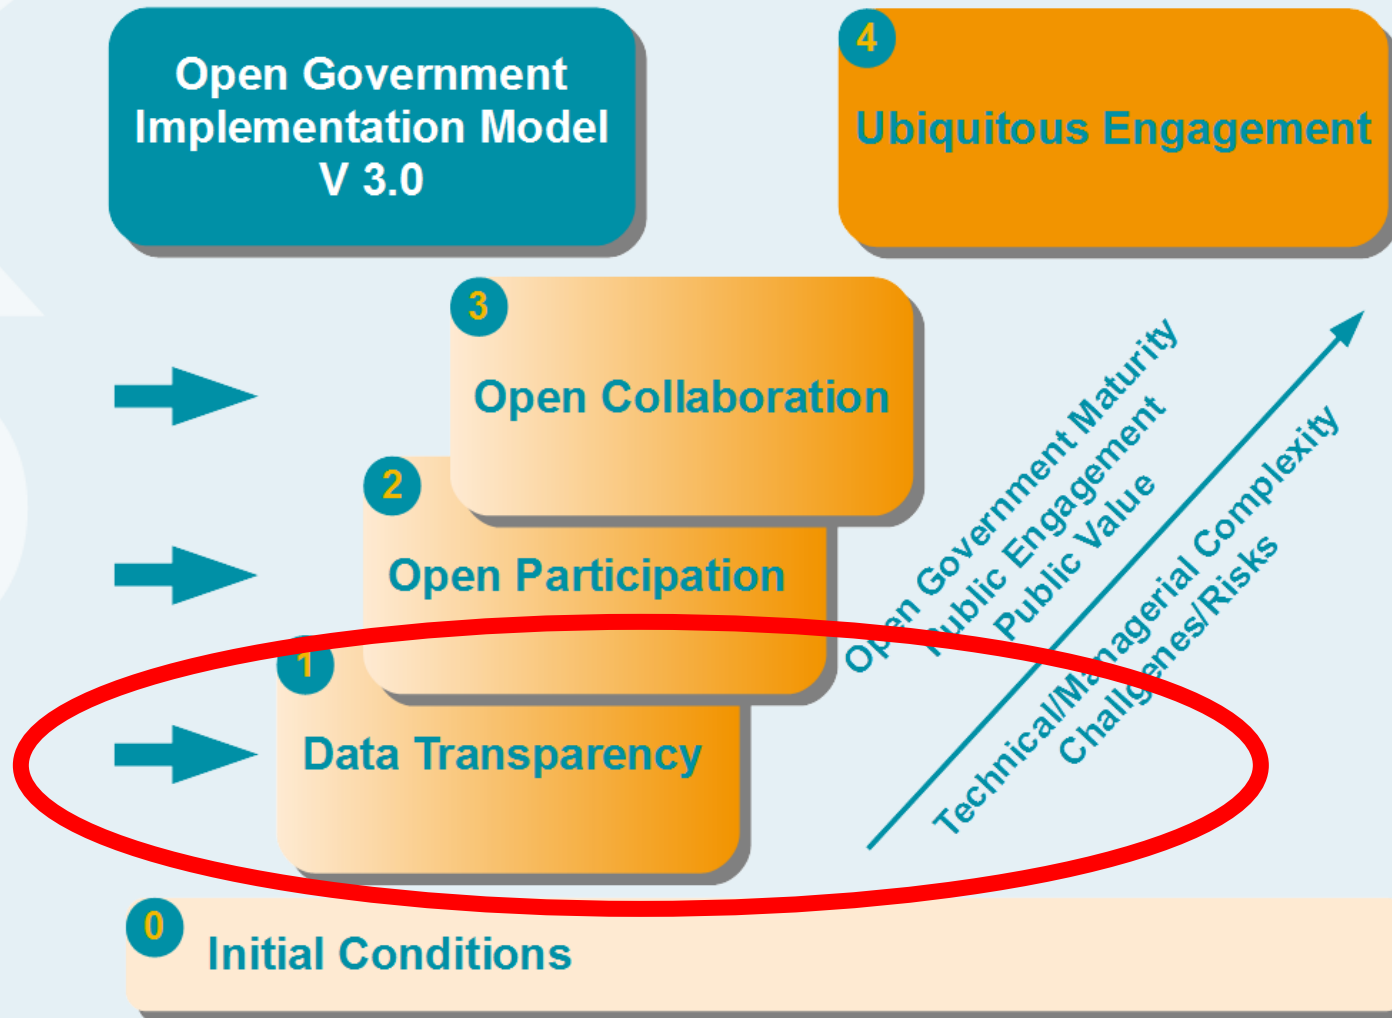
Open Government Implementation Model V 3.0

4 Ubiquitous Engagement

3 Open Collaboration

2 Open Participation

1 Data Transparency

Open Government Maturity
Public Engagement
Public Value

Technical/Managerial Complexity
Challenges/Risks

0 Initial Conditions